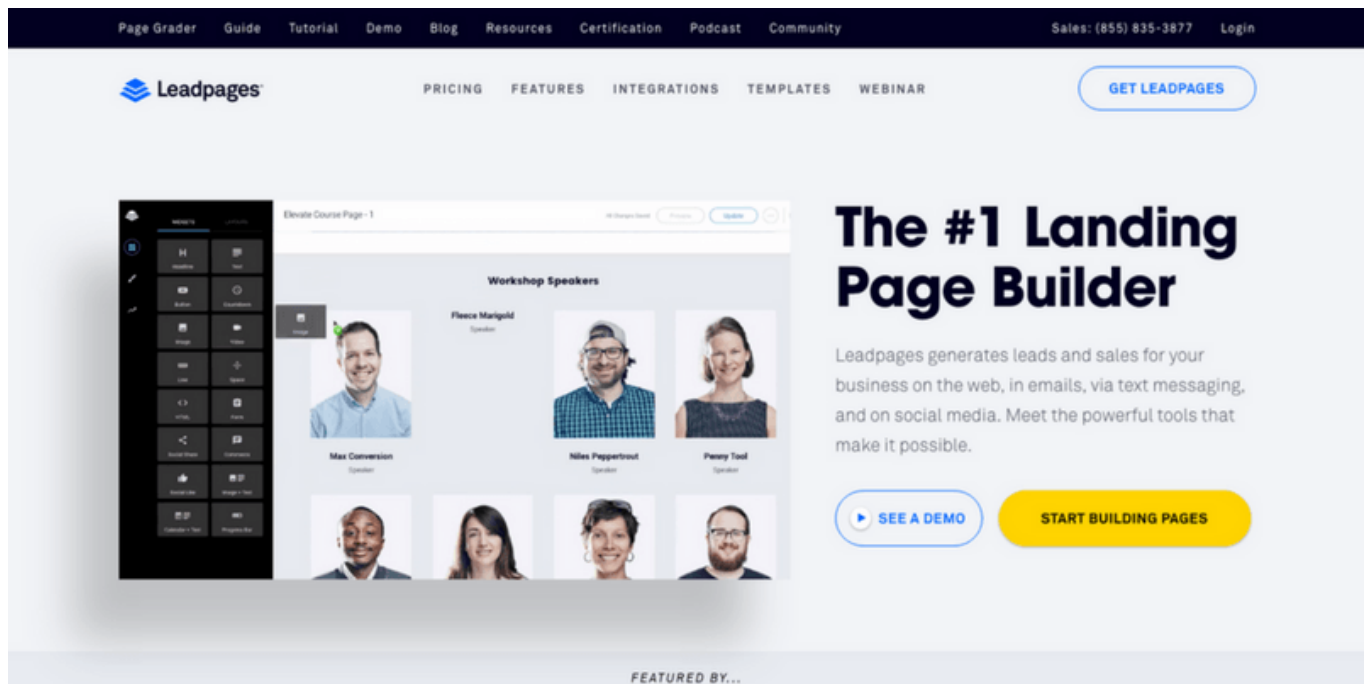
Page Grader Guide Tutorial Demo Blog Resources Certification Podcast Community Sales: (855) 835-3877 Login

Leadpages

PRICING FEATURES INTEGRATIONS TEMPLATES WEBINAR

GET LEADPAGES

WIDGETS LAYOUTS

Elevate Course Page - 1

All Changes Saved Preview Update

Headline Text Button Countdown Image Video Line Space HTML Form Social Share Commerce Social Like Image + Text Calendar + Text Progress Bar

Image

Workshop Speakers

Fleece Marigold
Speaker

Max Conversion
Speaker

Niles Peppertrout
Speaker

Penny Tool
Speaker

The #1 Landing Page Builder

Leadpages generates leads and sales for your business on the web, in emails, via text messaging, and on social media. Meet the powerful tools that make it possible.

SEE A DEMO

START BUILDING PAGES

FEATURED BY...